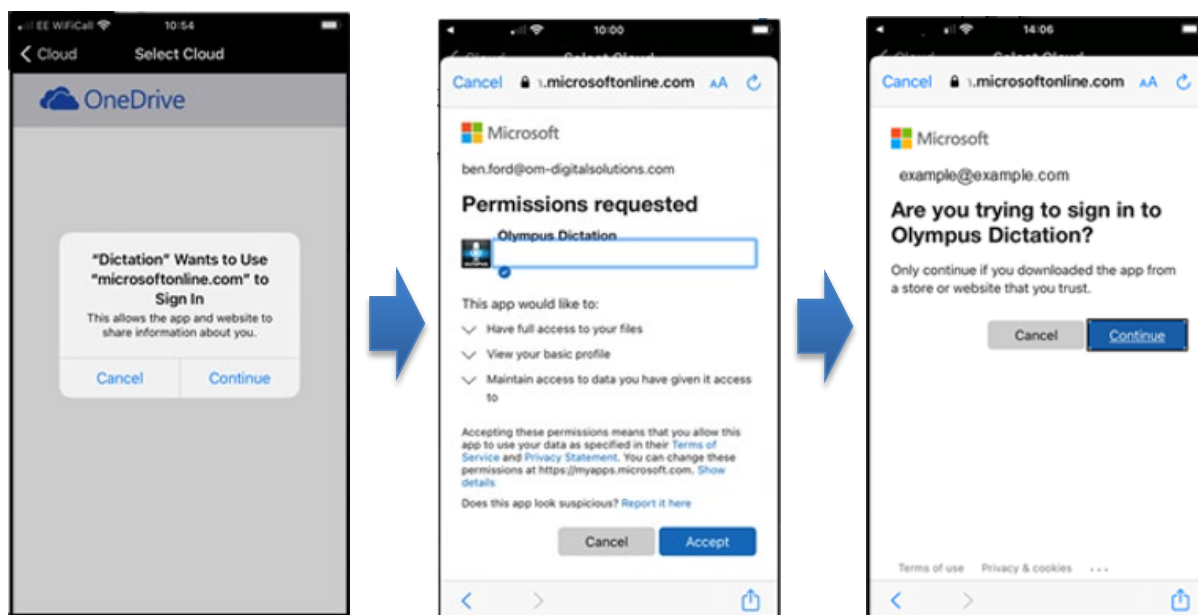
EE WiFiCall 10:54

< Cloud Select Cloud

OneDrive

"Dictation" Wants to Use "microsoftonline.com" to Sign In

This allows the app and website to share information about you.

Cancel Continue

10:00

Cancel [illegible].microsoftonline.com AA

Microsoft

ben.ford@om-digitalsolutions.com

Permissions requested

Olympus Dictation

This app would like to:

Have full access to your files

View your basic profile

Maintain access to data you have given it access to

Accepting these permissions means that you allow this app to use your data as specified in their Terms of Service and Privacy Statement. You can change these permissions at https://myapps.microsoft.com. Show details

Does this app look suspicious? Report it here

Cancel Accept

14:06

Cancel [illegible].microsoftonline.com AA

Microsoft

example@example.com

Are you trying to sign in to Olympus Dictation?

Only continue if you downloaded the app from a store or website that you trust.

Cancel Continue

Terms of use Privacy & cookies ...